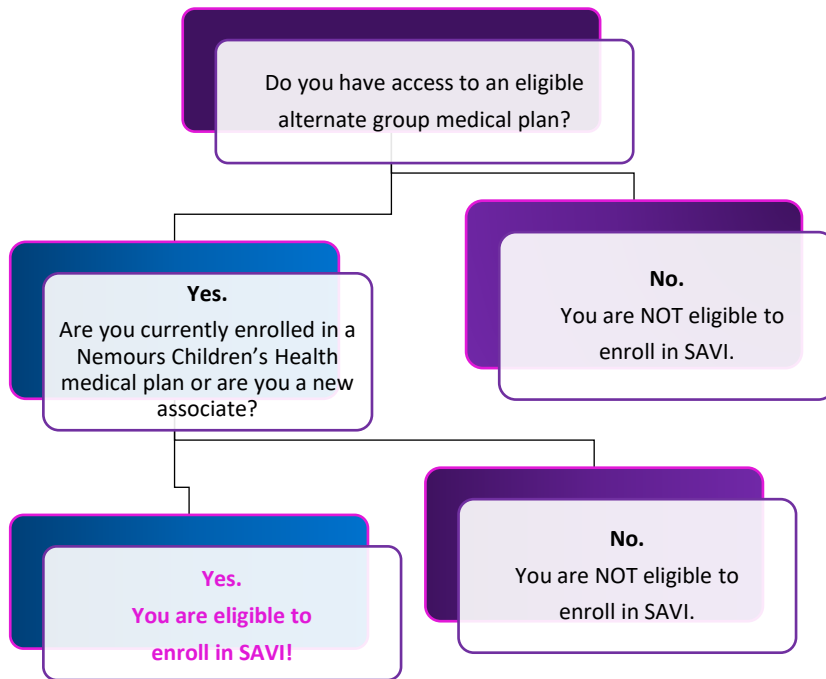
Do you have access to an eligible alternate group medical plan?

Yes.
Are you currently enrolled in a Nemours Children’s Health medical plan or are you a new associate?

No.
You are NOT eligible to enroll in SAVI.

Yes.
You are eligible to enroll in SAVI!

No.
You are NOT eligible to enroll in SAVI.